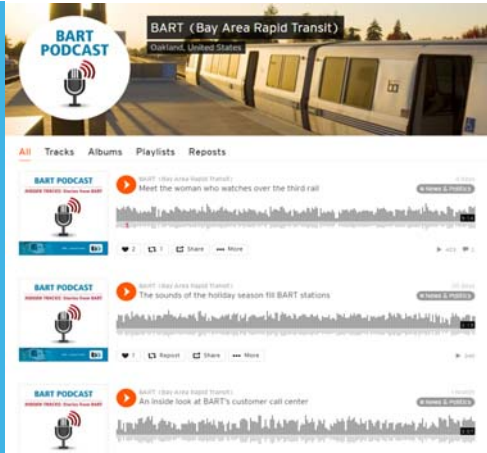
BART PODCAST

BART (Bay Area Rapid Transit)

Oakland, United States

All Tracks Albums Playlists Reposts

BART PODCAST
HIDDEN TRACKS: Stories from BART

BART (Bay Area Rapid Transit)
Meet the woman who watches over the third rail
# News & Politics

2 1 Share More

BART PODCAST
HIDDEN TRACKS: Stories from BART

BART (Bay Area Rapid Transit)
The sounds of the holiday season fill BART stations
# News & Politics

1 Repost Share More

BART PODCAST
HIDDEN TRACKS: Stories from BART

BART (Bay Area Rapid Transit)
An inside look at BART's customer call center
# News & Politics